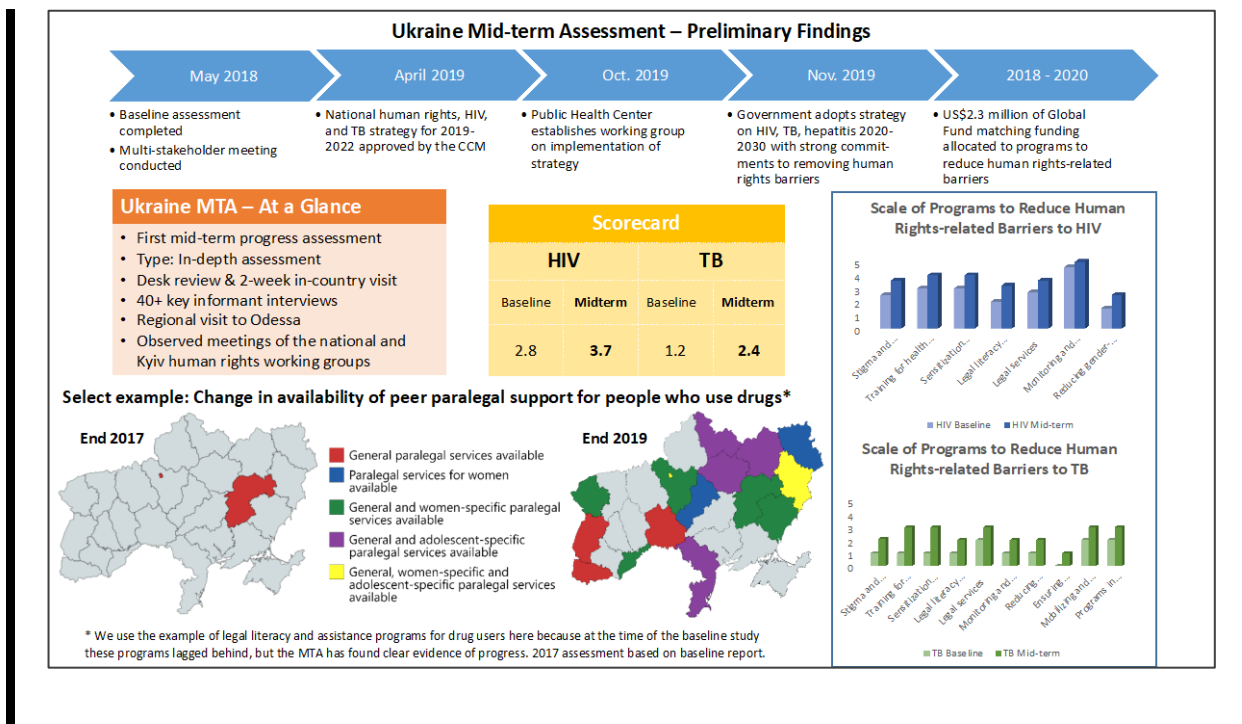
Ukraine Mid-term Assessment – Preliminary Findings

May 2018

April 2019

Oct. 2019

Nov. 2019

2018 - 2020

- Baseline assessment completed
- Multi-stakeholder meeting conducted

- National human rights, HIV, and TB strategy for 2019-2022 approved by the CCM

- Public Health Center establishes working group on implementation of strategy

- Government adopts strategy on HIV, TB, hepatitis 2020-2030 with strong commitments to removing human rights barriers

- US$2.3 million of Global Fund matching funding allocated to programs to reduce human rights-related barriers

Ukraine MTA – At a Glance

- First mid-term progress assessment
- Type: In-depth assessment
- Desk review & 2-week in-country visit
- 40+ key informant interviews
- Regional visit to Odessa
- Observed meetings of the national and Kyiv human rights working groups

Scorecard

| HIV | | TB | |
|---|---|---|---|
| Baseline | Midterm | Baseline | Midterm |
| 2.8 | 3.7 | 1.2 | 2.4 |

Scale of Programs to Reduce Human Rights-related Barriers to HIV

5
4
3
2
1
0

Stigma and... Training for health... Sensitization... Legal literacy... Legal services Monitoring and... Reducing gender-...

HIV Baseline HIV Mid-term

Scale of Programs to Reduce Human Rights-related Barriers to TB

5
4
3
2
1
0

Stigma and... Training for... Sensitization... Legal literacy... Legal services Monitoring and... Reducing... Ensuring... Mobilizing and... Programs in...

TB Baseline TB Mid-term

Select example: Change in availability of peer paralegal support for people who use drugs*

End 2017

End 2019

General paralegal services available
Paralegal services for women available
General and women-specific paralegal services available
General and adolescent-specific paralegal services available
General, women-specific and adolescent-specific paralegal services available

* We use the example of legal literacy and assistance programs for drug users here because at the time of the baseline study these programs lagged behind, but the MTA has found clear evidence of progress. 2017 assessment based on baseline report.